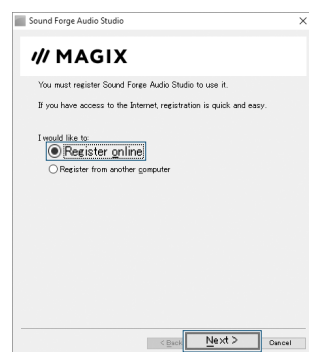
Sound Forge Audio Studio

/// MAGIX

You must register Sound Forge Audio Studio to use it.

If you have access to the Internet, registration is quick and easy.

I would like to:

Register online

Register from another computer

< Back

Next >

Cancel